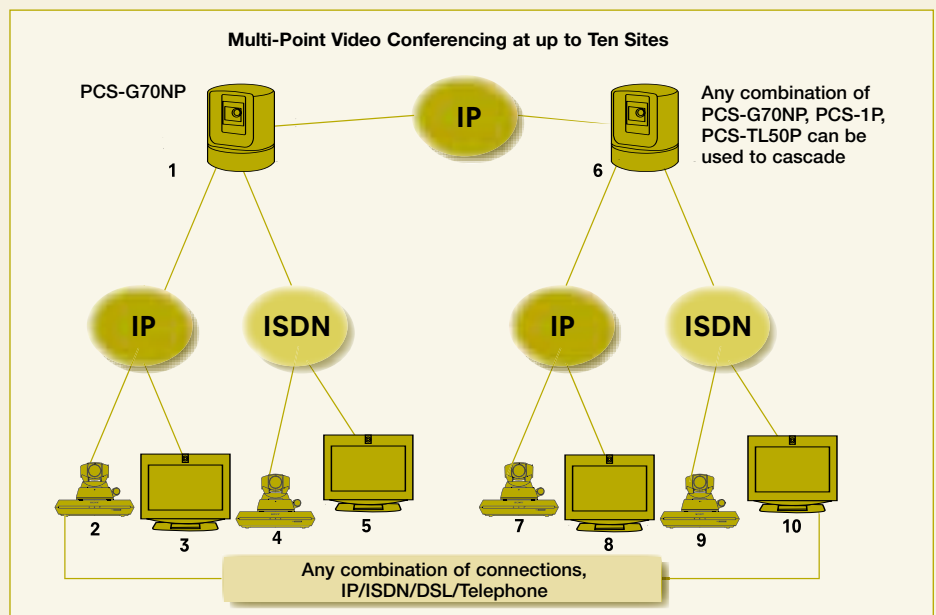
Multi-Point Video Conferencing at up to Ten Sites

PCS-G70NP

1

IP

Any combination of PCS-G70NP, PCS-1P, PCS-TL50P can be used to cascade

6

IP

ISDN

IP

ISDN

2

3

4

5

7

8

9

10

Any combination of connections, IP/ISDN/DSL/Telephone